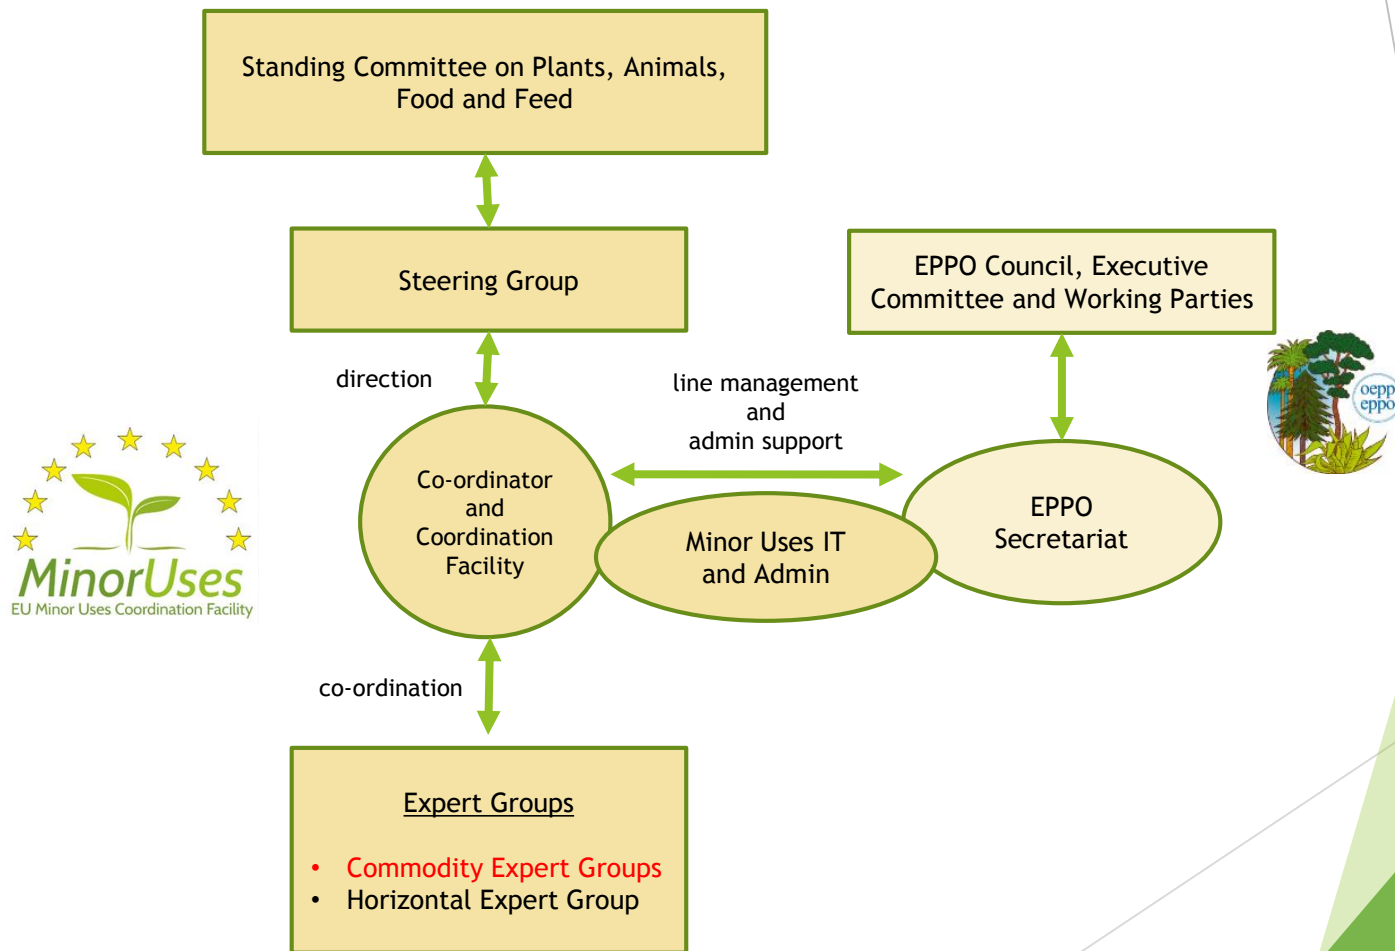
Standing Committee on Plants, Animals, Food and Feed

Steering Group

EPPO Council, Executive Committee and Working Parties

direction

line management and admin support

Co-ordinator and Coordination Facility

Minor Uses IT and Admin

EPPO Secretariat

MinorUses
EU Minor Uses Coordination Facility

oepp
eppo

co-ordination

Expert Groups

• Commodity Expert Groups
• Horizontal Expert Group